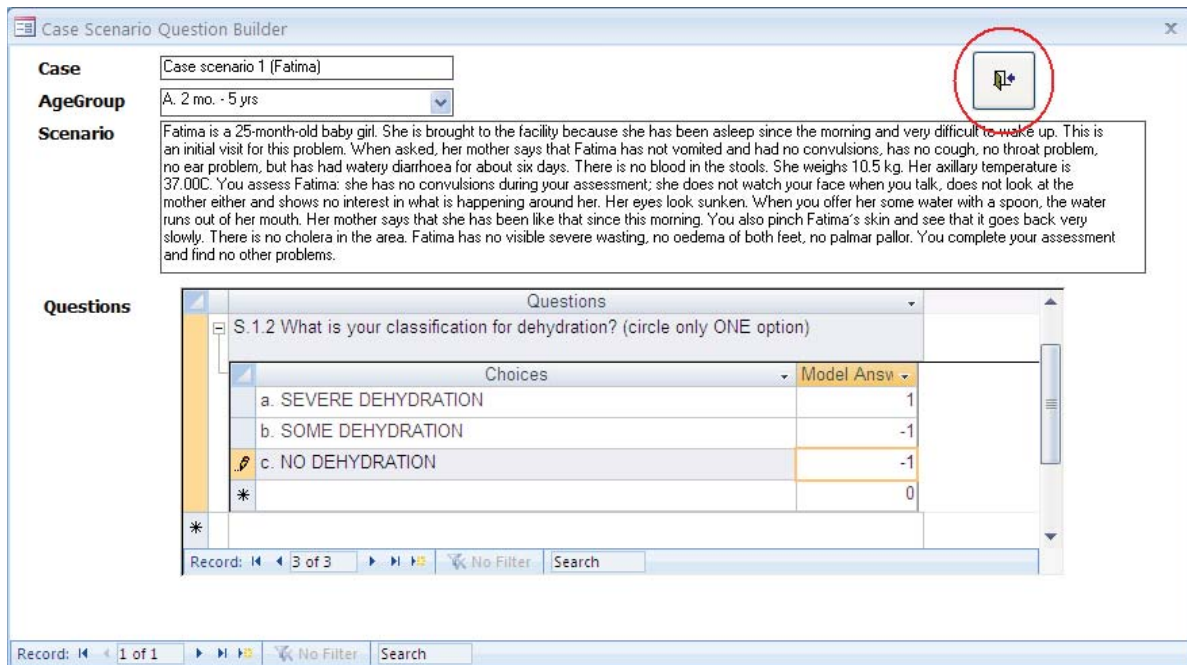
Case Scenario Question Builder

Case: Case scenario 1 (Fatima)

AgeGroup: A. 2 mo. - 5 yrs

Scenario: Fatima is a 25-month-old baby girl. She is brought to the facility because she has been asleep since the morning and very difficult to wake up. This is an initial visit for this problem. When asked, her mother says that Fatima has not vomited and had no convulsions, has no cough, no throat problem, no ear problem, but has had watery diarrhoea for about six days. There is no blood in the stools. She weighs 10.5 kg. Her axillary temperature is 37.00C. You assess Fatima: she has no convulsions during your assessment; she does not watch your face when you talk, does not look at the mother either and shows no interest in what is happening around her. Her eyes look sunken. When you offer her some water with a spoon, the water runs out of her mouth. Her mother says that she has been like that since this morning. You also pinch Fatima's skin and see that it goes back very slowly. There is no cholera in the area. Fatima has no visible severe wasting, no oedema of both feet, no palmar pallor. You complete your assessment and find no other problems.

Questions

| Questions |
|---|
| S.1.2 What is your classification for dehydration? (circle only ONE option) |

| Choices | Model Answ |
|---|---|
| a. SEVERE DEHYDRATION | 1 |
| b. SOME DEHYDRATION | -1 |
| c. NO DEHYDRATION | -1 |
| * | 0 |

Record: 3 of 3 No Filter Search

Record: 1 of 1 No Filter Search